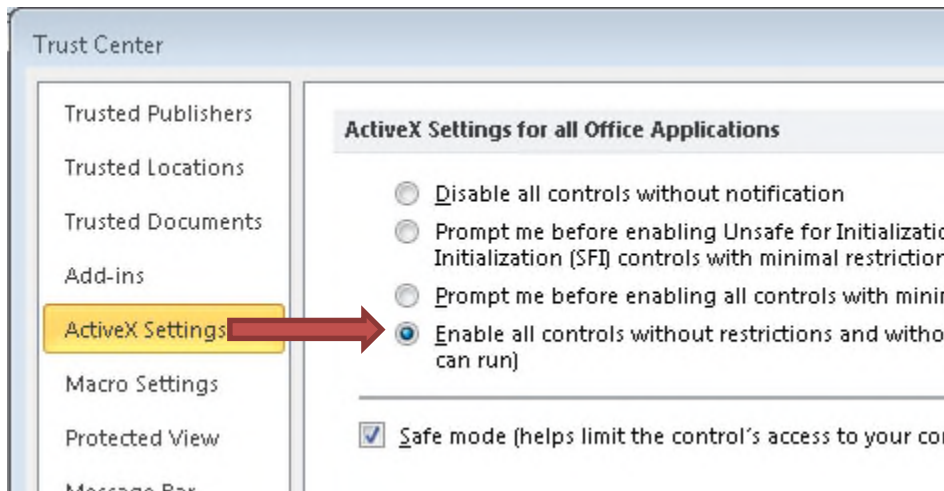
Trust Center

Trusted Publishers

Trusted Locations

Trusted Documents

Add-ins

ActiveX Settings

Macro Settings

Protected View

Message Bar

ActiveX Settings for all Office Applications

Disable all controls without notification

Prompt me before enabling Unsafe for Initializatio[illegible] Initialization (SFI) controls with minimal restriction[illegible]

Prompt me before enabling all controls with mini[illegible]

Enable all controls without restrictions and witho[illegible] can run)

Safe mode (helps limit the control's access to your co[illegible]